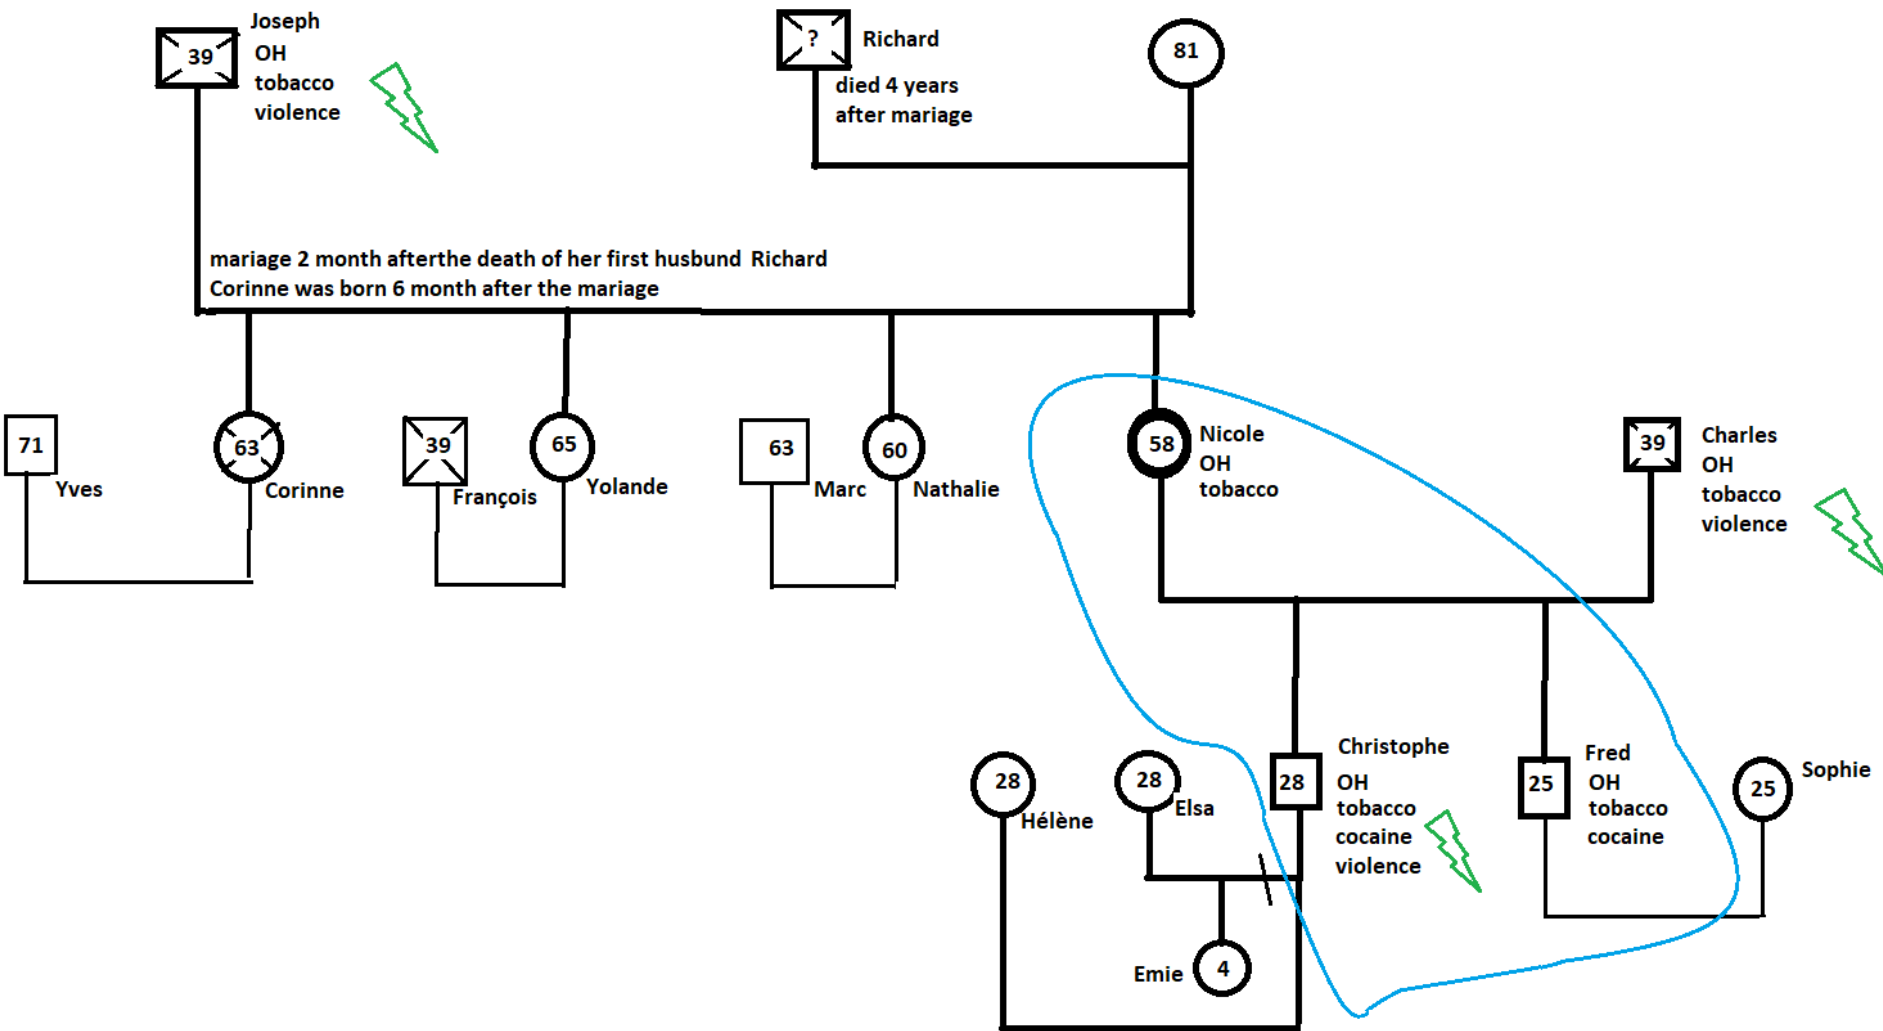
39 Joseph
OH
tobacco
violence

? Richard
died 4 years after mariage

81

mariage 2 month afterthe death of her first husbund Richard
Corinne was born 6 month after the mariage

71 Yves

63 Corinne

39 François

65 Yolande

63 Marc

60 Nathalie

58 Nicole
OH
tobacco

39 Charles
OH
tobacco
violence

28 Hélène

28 Elsa

28 Christophe
OH
tobacco
cocaine
violence

25 Fred
OH
tobacco
cocaine

25 Sophie

Emie 4